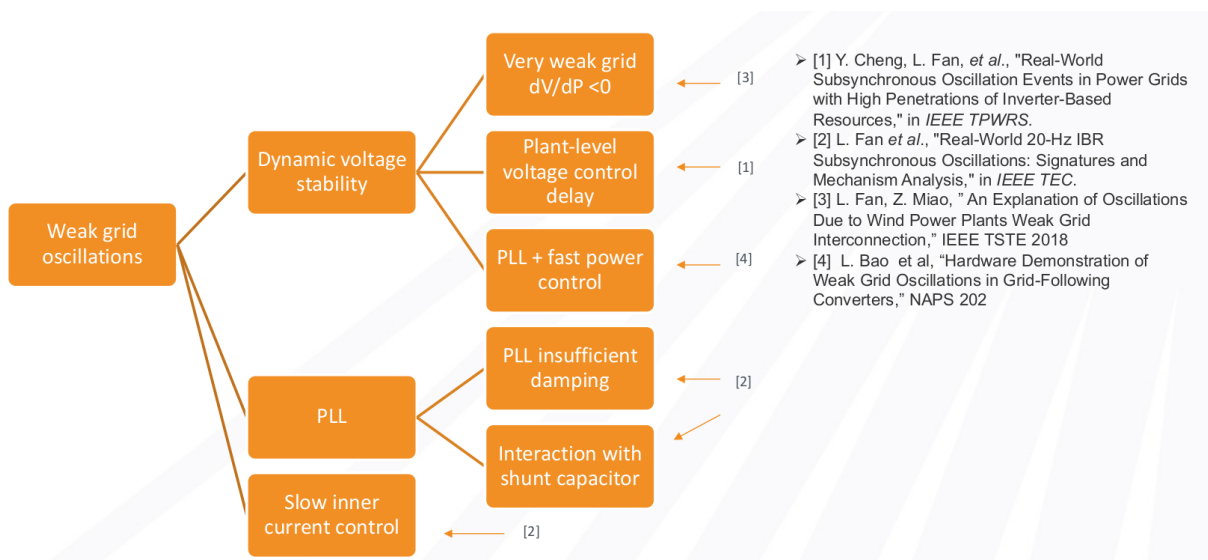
Weak grid oscillations

Dynamic voltage stability

PLL

Slow inner current control

Very weak grid dV/dP <0

Plant-level voltage control delay

PLL + fast power control

PLL insufficient damping

Interaction with shunt capacitor

[3]

[1]

[4]

[2]

[2]

➢ [1] Y. Cheng, L. Fan, *et al*., "Real-World Subsynchronous Oscillation Events in Power Grids with High Penetrations of Inverter-Based Resources," in *IEEE TPWRS*.

➢ [2] L. Fan *et al*., "Real-World 20-Hz IBR Subsynchronous Oscillations: Signatures and Mechanism Analysis," in *IEEE TEC*.

➢ [3] L. Fan, Z. Miao, " An Explanation of Oscillations Due to Wind Power Plants Weak Grid Interconnection," IEEE TSTE 2018

➢ [4] L. Bao et al, "Hardware Demonstration of Weak Grid Oscillations in Grid-Following Converters," NAPS 202